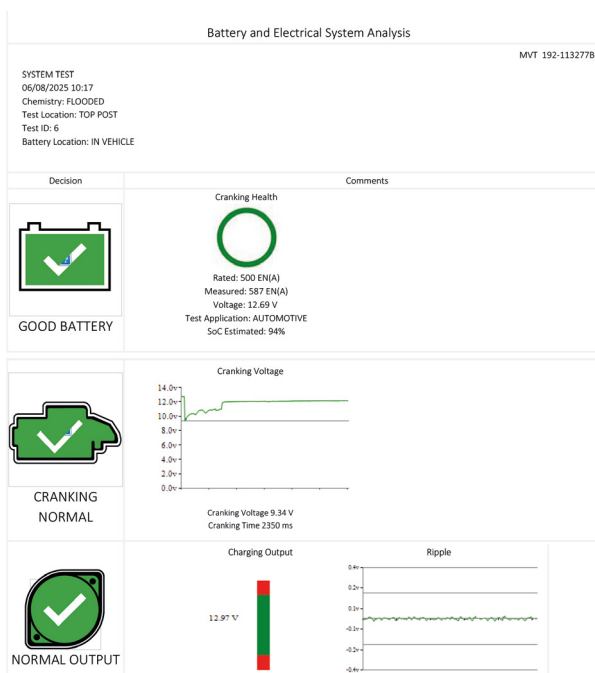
Battery and Electrical System Analysis

MVT 192-113277B

SYSTEM TEST
06/08/2025 10:17
Chemistry: FLOODED
Test Location: TOP POST
Test ID: 6
Battery Location: IN VEHICLE

| Decision | Comments |
|---|---|
| GOOD BATTERY | Cranking Health<br>Rated: 500 EN(A)<br>Measured: 587 EN(A)<br>Voltage: 12.69 V<br>Test Application: AUTOMOTIVE<br>SoC Estimated: 94% |
| CRANKING NORMAL | Cranking Voltage<br>14.0v 12.0v 10.0v 8.0v 6.0v 4.0v 2.0v 0.0v<br>Cranking Voltage 9.34 V<br>Cranking Time 2350 ms |
| NORMAL OUTPUT | Charging Output<br>12.97 V<br>Ripple<br>0.4v 0.2v 0.1v -0.1v -0.2v -0.4v |